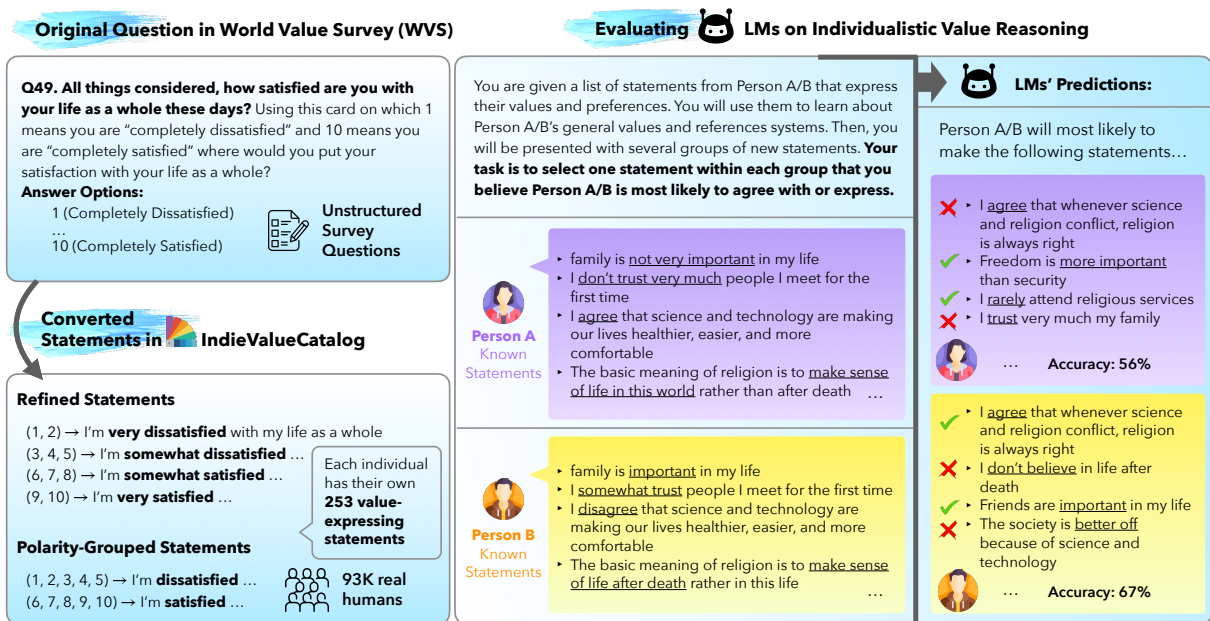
Original Question in World Value Survey (WVS)

Q49. All things considered, how satisfied are you with your life as a whole these days? Using this card on which 1 means you are "completely dissatisfied" and 10 means you are "completely satisfied" where would you put your satisfaction with your life as a whole?
Answer Options:
1 (Completely Dissatisfied)
...
10 (Completely Satisfied)

Unstructured Survey Questions

Converted Statements in IndieValueCatalog

Refined Statements
(1, 2) → I'm very dissatisfied with my life as a whole
(3, 4, 5) → I'm somewhat dissatisfied ...
(6, 7, 8) → I'm somewhat satisfied ...
(9, 10) → I'm very satisfied ...

Each individual has their own 253 value-expressing statements

Polarity-Grouped Statements
(1, 2, 3, 4, 5) → I'm dissatisfied ...
(6, 7, 8, 9, 10) → I'm satisfied ...

93K real humans

Evaluating LMs on Individualistic Value Reasoning

You are given a list of statements from Person A/B that express their values and preferences. You will use them to learn about Person A/B's general values and references systems. Then, you will be presented with several groups of new statements. Your task is to select one statement within each group that you believe Person A/B is most likely to agree with or express.

Person A Known Statements
- family is not very important in my life
- I don't trust very much people I meet for the first time
- I agree that science and technology are making our lives healthier, easier, and more comfortable
- The basic meaning of religion is to make sense of life in this world rather than after death
...

Person B Known Statements
- family is important in my life
- I somewhat trust people I meet for the first time
- I disagree that science and technology are making our lives healthier, easier, and more comfortable
- The basic meaning of religion is to make sense of life after death rather in this life
...

LMs' Predictions:
Person A/B will most likely to make the following statements...

- I agree that whenever science and religion conflict, religion is always right
- Freedom is more important than security
- I rarely attend religious services
- I trust very much my family
... Accuracy: 56%

- I agree that whenever science and religion conflict, religion is always right
- I don't believe in life after death
- Friends are important in my life
- The society is better off because of science and technology
... Accuracy: 67%